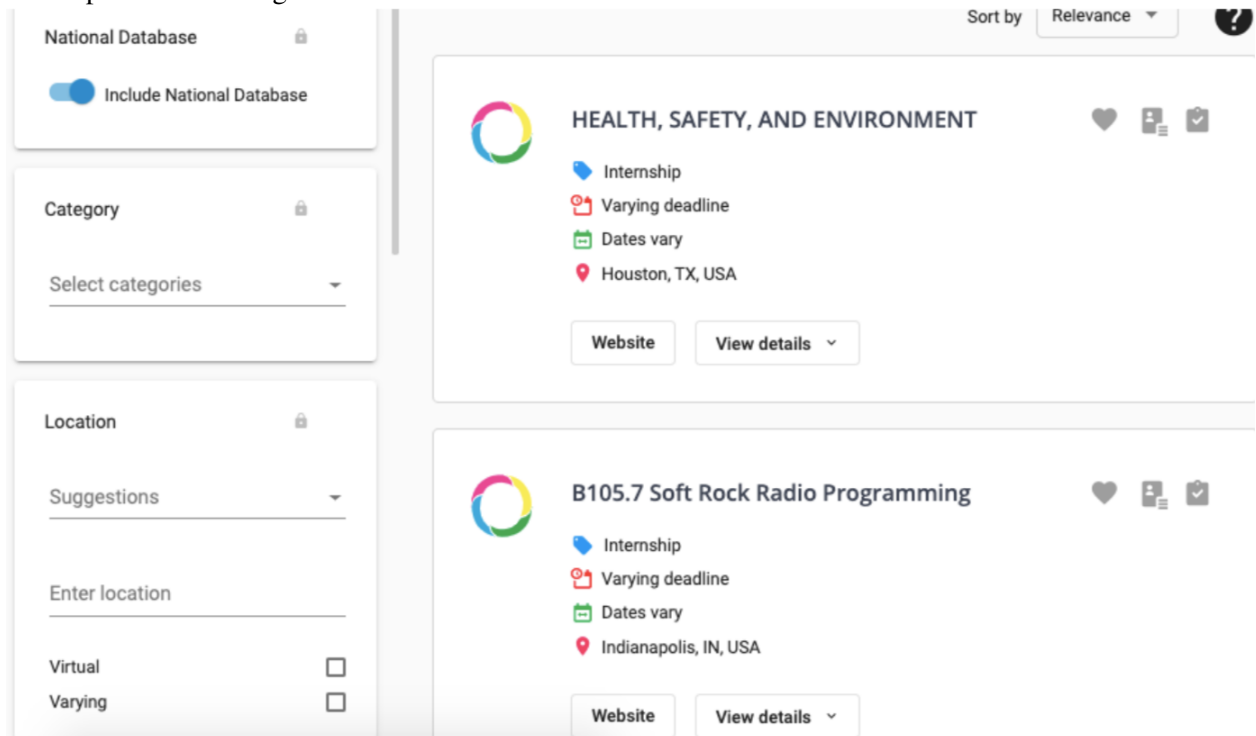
National Database

Include National Database

Category

Select categories

Location

Suggestions

Enter location

Virtual

Varying

Sort by Relevance

?

HEALTH, SAFETY, AND ENVIRONMENT

Internship

Varying deadline

Dates vary

Houston, TX, USA

Website

View details

B105.7 Soft Rock Radio Programming

Internship

Varying deadline

Dates vary

Indianapolis, IN, USA

Website

View details